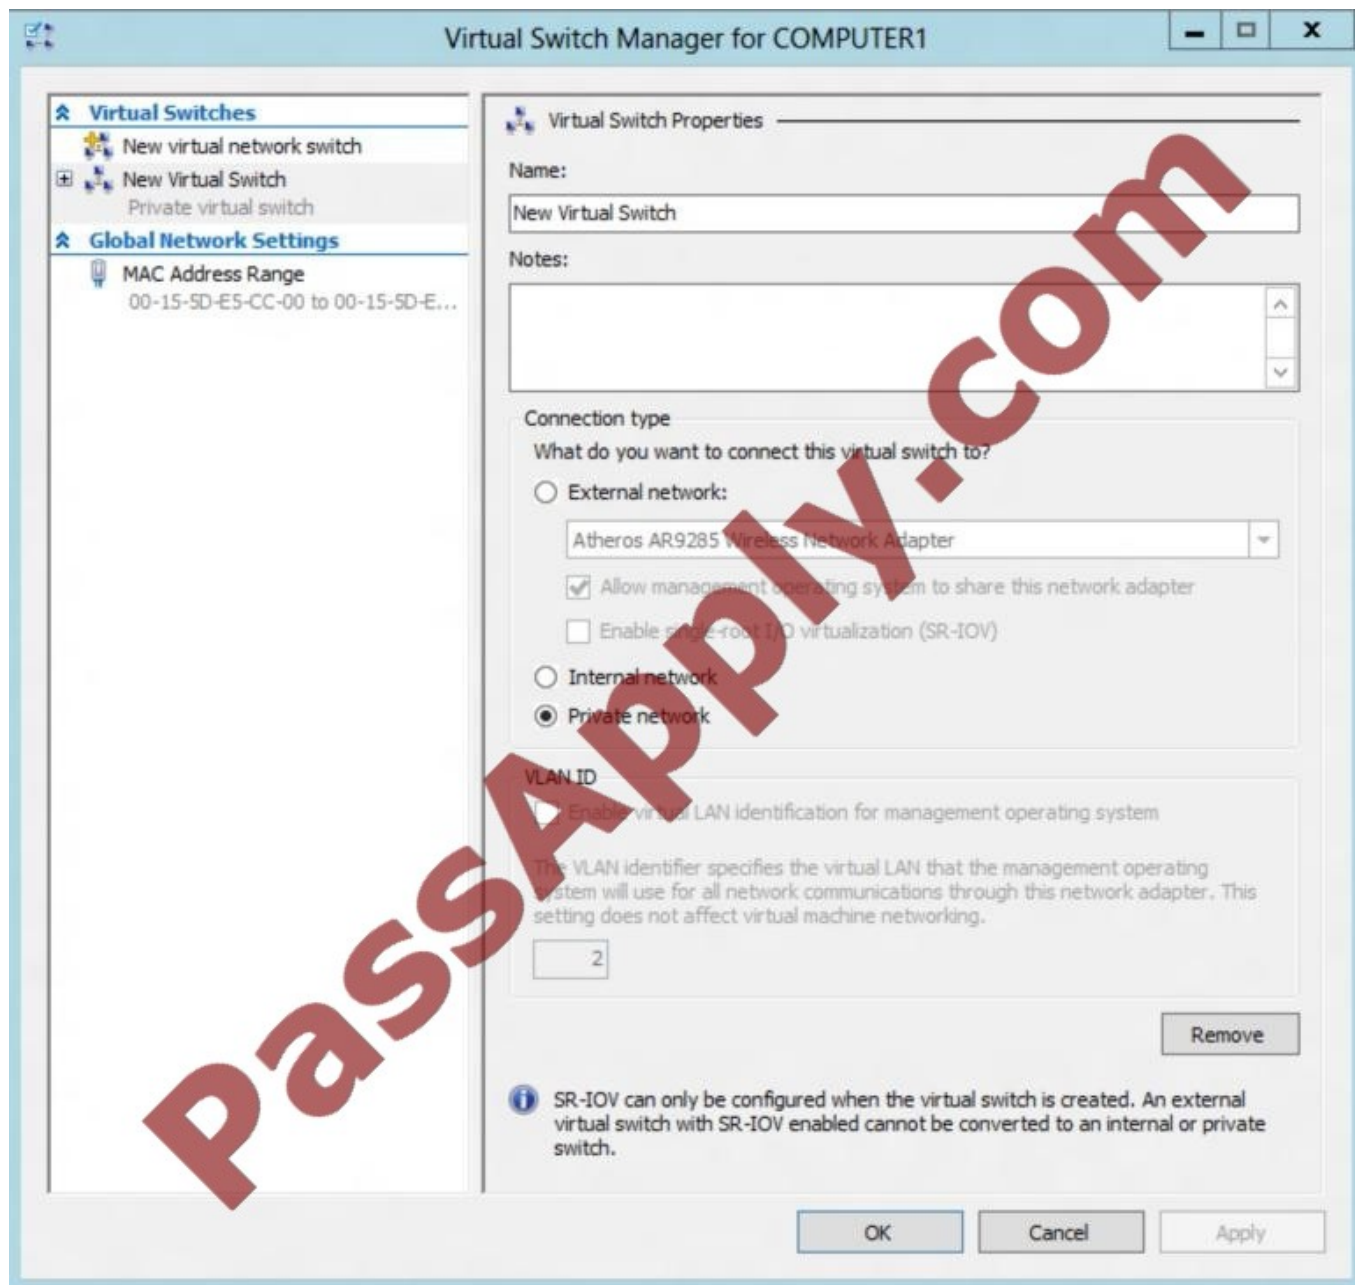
Virtual Switch Manager for COMPUTER1

Virtual Switches
New virtual network switch
New Virtual Switch
Private virtual switch
Global Network Settings
MAC Address Range
00-15-5D-E5-CC-00 to 00-15-5D-E...

Virtual Switch Properties
Name:
New Virtual Switch
Notes:

Connection type
What do you want to connect this virtual switch to?
External network:
Atheros AR9285 Wireless Network Adapter
Allow management operating system to share this network adapter
Enable single-root I/O virtualization (SR-IOV)
Internal network
Private network

VLAN ID
Enable virtual LAN identification for management operating system
The VLAN identifier specifies the virtual LAN that the management operating system will use for all network communications through this network adapter. This setting does not affect virtual machine networking.
2

Remove

SR-IOV can only be configured when the virtual switch is created. An external virtual switch with SR-IOV enabled cannot be converted to an internal or private switch.

OK Cancel Apply

PassApply.com